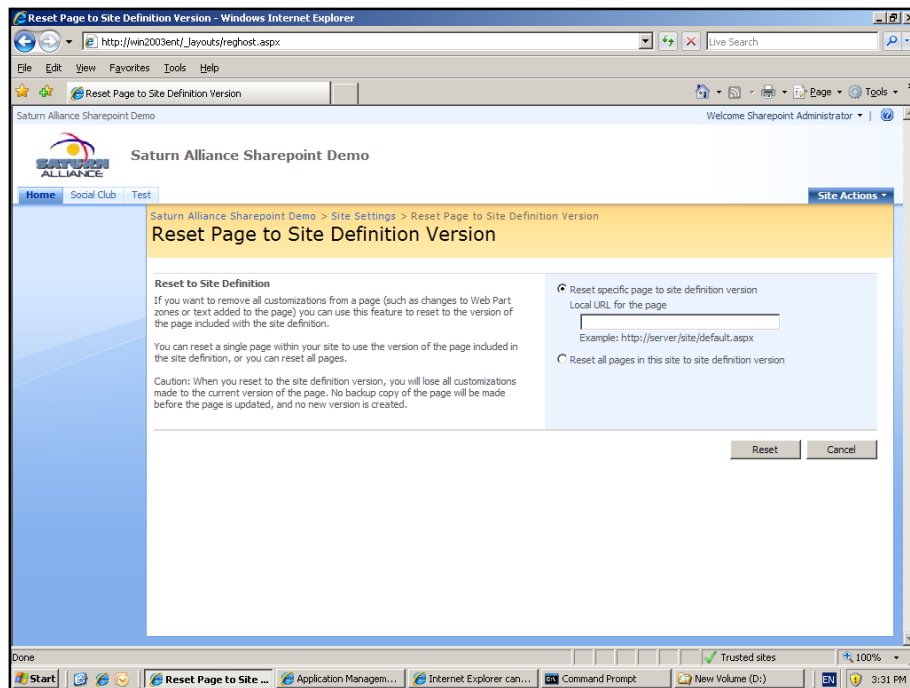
Reset Page to Site Definition Version - Windows Internet Explorer

http://win2003ent/_layouts/reghost.aspx

Live Search

File Edit View Favorites Tools Help

Reset Page to Site Definition Version

Page Tools

Saturn Alliance Sharepoint Demo

Welcome Sharepoint Administrator

SATURN ALLIANCE

Saturn Alliance Sharepoint Demo

Home Social Club Test

Site Actions

Saturn Alliance Sharepoint Demo > Site Settings > Reset Page to Site Definition Version

Reset Page to Site Definition Version

Reset to Site Definition

If you want to remove all customizations from a page (such as changes to Web Part zones or text added to the page) you can use this feature to reset to the version of the page included with the site definition.

You can reset a single page within your site to use the version of the page included in the site definition, or you can reset all pages.

Caution: When you reset to the site definition version, you will lose all customizations made to the current version of the page. No backup copy of the page will be made before the page is updated, and no new version is created.

Reset specific page to site definition version

Local URL for the page

Example: http://server/site/default.aspx

Reset all pages in this site to site definition version

Reset Cancel

Done

Trusted sites

100%

Start

Reset Page to Site ...

Application Managem...

Internet Explorer can...

Command Prompt

New Volume (D:)

EN

3:31 PM